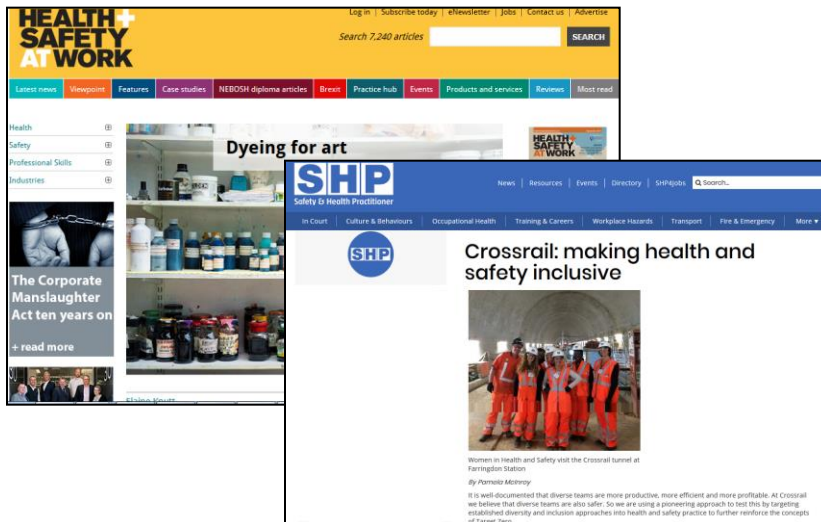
HEALTH + SAFETY AT WORK

Log in | Subscribe today | eNewsletter | Jobs | Contact us | Advertise

Search 7,240 articles SEARCH

Latest news | Viewpoint | Features | Case studies | NEBOSH diploma articles | Brexit | Practice hub | Events | Products and services | Reviews | Most read

Health
Safety
Professional Skills
Industries

The Corporate Manslaughter Act ten years on

+ read more

Dyeing for art

HEALTH + SAFETY AT WORK

Elaine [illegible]

SHP
Safety & Health Practitioner

News | Resources | Events | Directory | SHP4jobs | Search...

In Court | Culture & Behaviours | Occupational Health | Training & Careers | Workplace Hazards | Transport | Fire & Emergency | More ▾

SHP

Crossrail: making health and safety inclusive

Women in Health and Safety visit the Crossrail tunnel at Farringdon Station

By Pamela McInroy

It is well-documented that diverse teams are more productive, more efficient and more profitable. At Crossrail we believe that diverse teams are also safer. So we are using a pioneering approach to test this by targeting established diversity and inclusion approaches into health and safety practice to further reinforce the concepts of Target Zero.